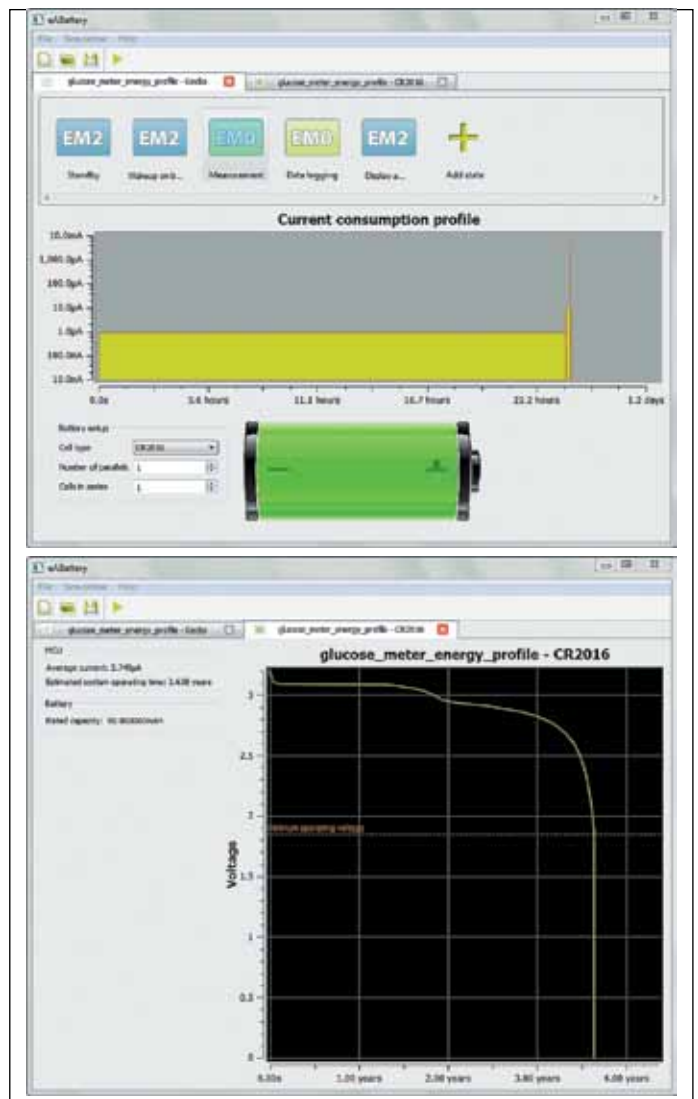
eABattery

File Simulation Help

glucose_meter_energy_profile - Gecko

glucose_meter_energy_profile - CR2016

EM2
Standby

EM2
Wakeup pch...

EM0
Measurement

EM0
Data logging

EM2
Display a...

Add state

Current consumption profile

10.0mA
1,000.0µA
100.0µA
10.0µA
1.0µA
100.0nA
10.0nA

0.0s
5.6 hours
11.1 hours
16.7 hours
22.2 hours
1.2 days

Battery setup
Cell type CR2016
Number of parallels 1
Cells in series 1

eABattery

File Simulation Help

glucose_meter_energy_profile - Gecko

glucose_meter_energy_profile - CR2016

MCU
Average current: 3.748µA
Estimated system operating time: 3.638 years

Battery
Rated capacity: 90.000000mAh

glucose_meter_energy_profile - CR2016

3
2.5
2
1.5
1
0.5
0

Voltage

Minimum operating voltage

0.00s
1.00 years
2.00 years
3.00 years
4.00 years